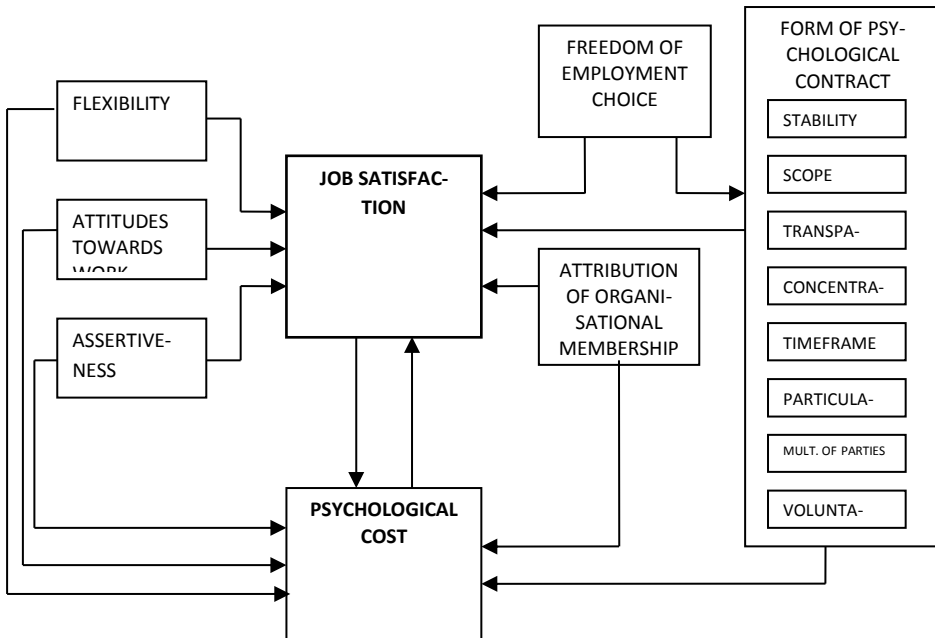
FLEXIBILITY

ATTITUDES TOWARDS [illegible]

ASSERTIVENESS

JOB SATISFACTION

FREEDOM OF EMPLOYMENT CHOICE

ATTRIBUTION OF ORGANISATIONAL MEMBERSHIP

PSYCHOLOGICAL COST

FORM OF PSYCHOLOGICAL CONTRACT

STABILITY

SCOPE

TRANSPA-

CONCENTRA-

TIMEFRAME

PARTICULA-

MULT. OF PARTIES

VOLUNTA-